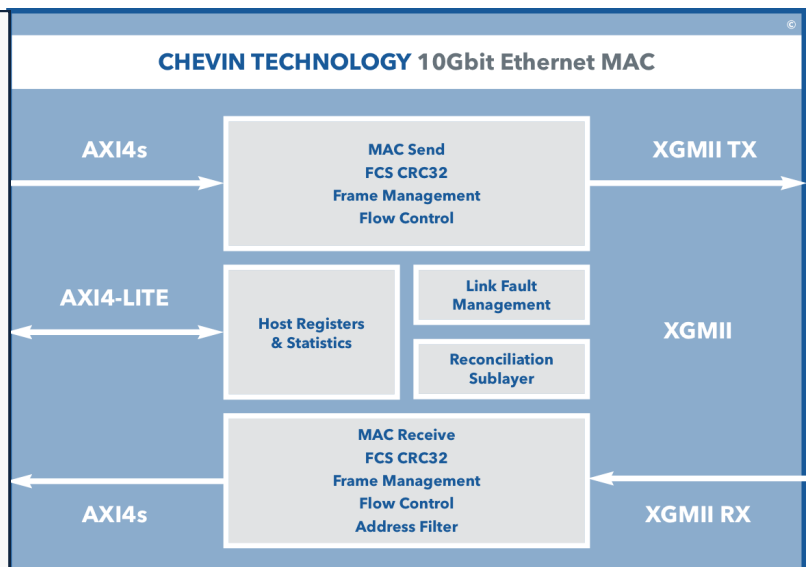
©

CHEVIN TECHNOLOGY 10Gbit Ethernet MAC

AXI4s

MAC Send
FCS CRC32
Frame Management
Flow Control

XGMII TX

AXI4-LITE

Host Registers
& Statistics

Link Fault
Management

Reconciliation
Sublayer

XGMII

MAC Receive
FCS CRC32
Frame Management
Flow Control
Address Filter

AXI4s

XGMII RX